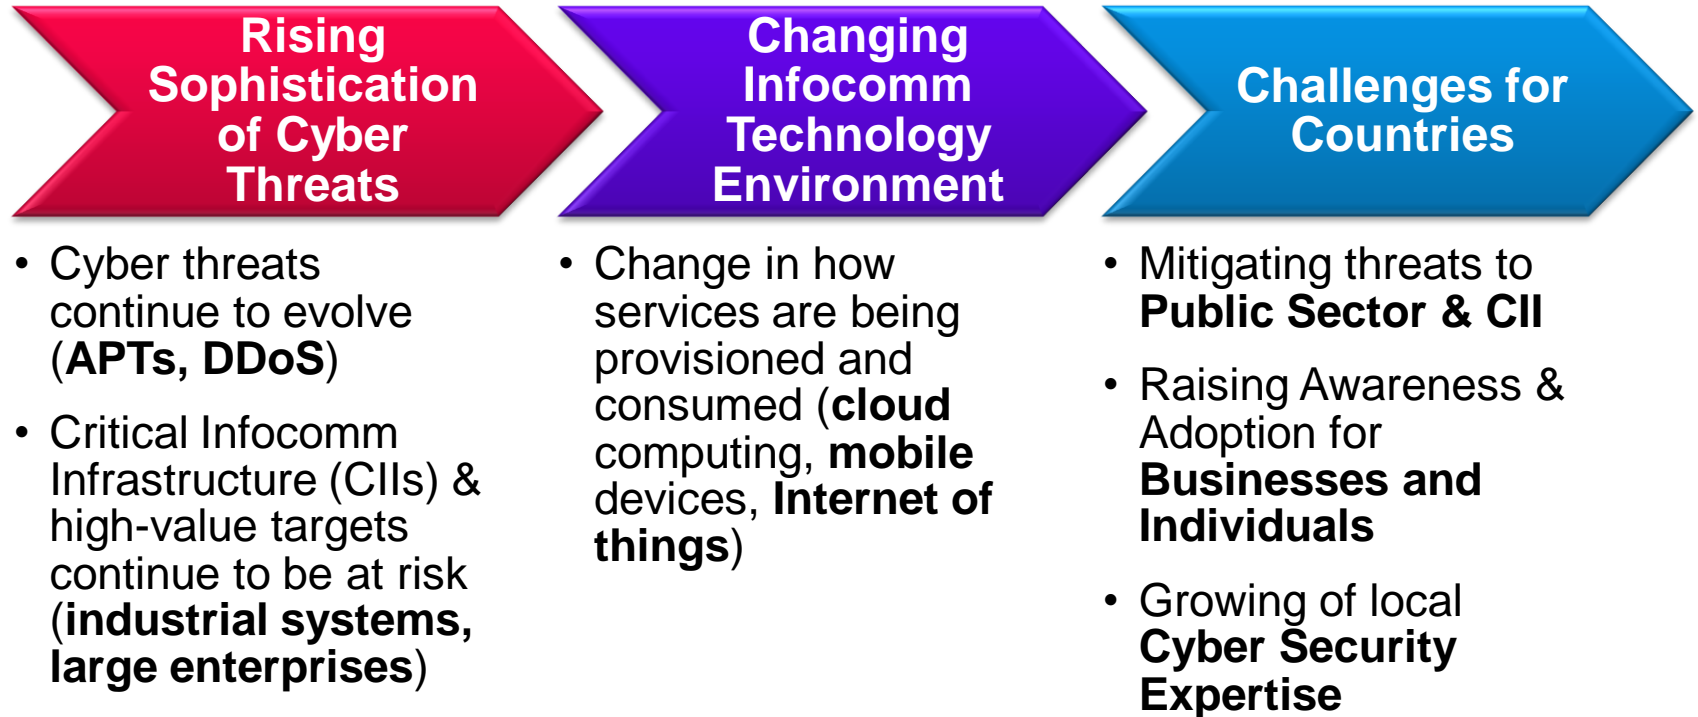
Rising Sophistication of Cyber Threats

- Cyber threats continue to evolve (APTs, DDoS)
- Critical Infocomm Infrastructure (CIIs) & high-value targets continue to be at risk (industrial systems, large enterprises)

Changing Infocomm Technology Environment

- Change in how services are being provisioned and consumed (cloud computing, mobile devices, Internet of things)

Challenges for Countries

- Mitigating threats to Public Sector & CII
- Raising Awareness & Adoption for Businesses and Individuals
- Growing of local Cyber Security Expertise